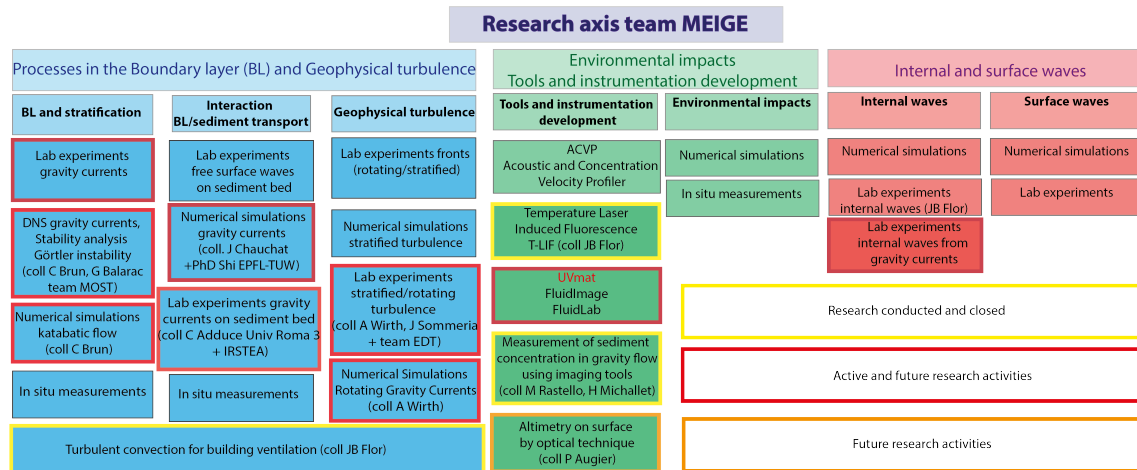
Research axis team MEIGE

Processes in the Boundary layer (BL) and Geophysical turbulence

BL and stratification

Lab experiments gravity currents

DNS gravity currents, Stability analysis Görtler instability (coll C Brun, G Balarac team MOST)

Numerical simulations katabatic flow (coll C Brun)

In situ measurements

Interaction BL/sediment transport

Lab experiments free surface waves on sediment bed

Numerical simulations gravity currents (coll. J Chauchat +PhD Shi EPFL-TUW)

Lab experiments gravity currents on sediment bed (coll C Adduce Univ Roma 3 + IRSTEA)

In situ measurements

Geophysical turbulence

Lab experiments fronts (rotating/stratified)

Numerical simulations stratified turbulence

Lab experiments stratified/rotating turbulence (coll A Wirth, J Sommeria + team EDT)

Numerical Simulations Rotating Gravity Currents (coll A Wirth)

Turbulent convection for building ventilation (coll JB Flor)

Environmental impacts
Tools and instrumentation development

Tools and instrumentation development

ACVP
Acoustic and Concentration Velocity Profiler

Temperature Laser Induced Fluorescence T-LIF (coll JB Flor)

UVmat
FluidImage
FluidLab

Measurement of sediment concentration in gravity flow using imaging tools (coll M Rastello, H Michallet)

Altimetry on surface by optical technique (coll P Augier)

Environmental impacts

Numerical simulations

In situ measurements

Internal and surface waves

Internal waves

Numerical simulations

Lab experiments internal waves (JB Flor)

Lab experiments internal waves from gravity currents

Surface waves

Numerical simulations

Lab experiments

Research conducted and closed

Active and future research activities

Future research activities